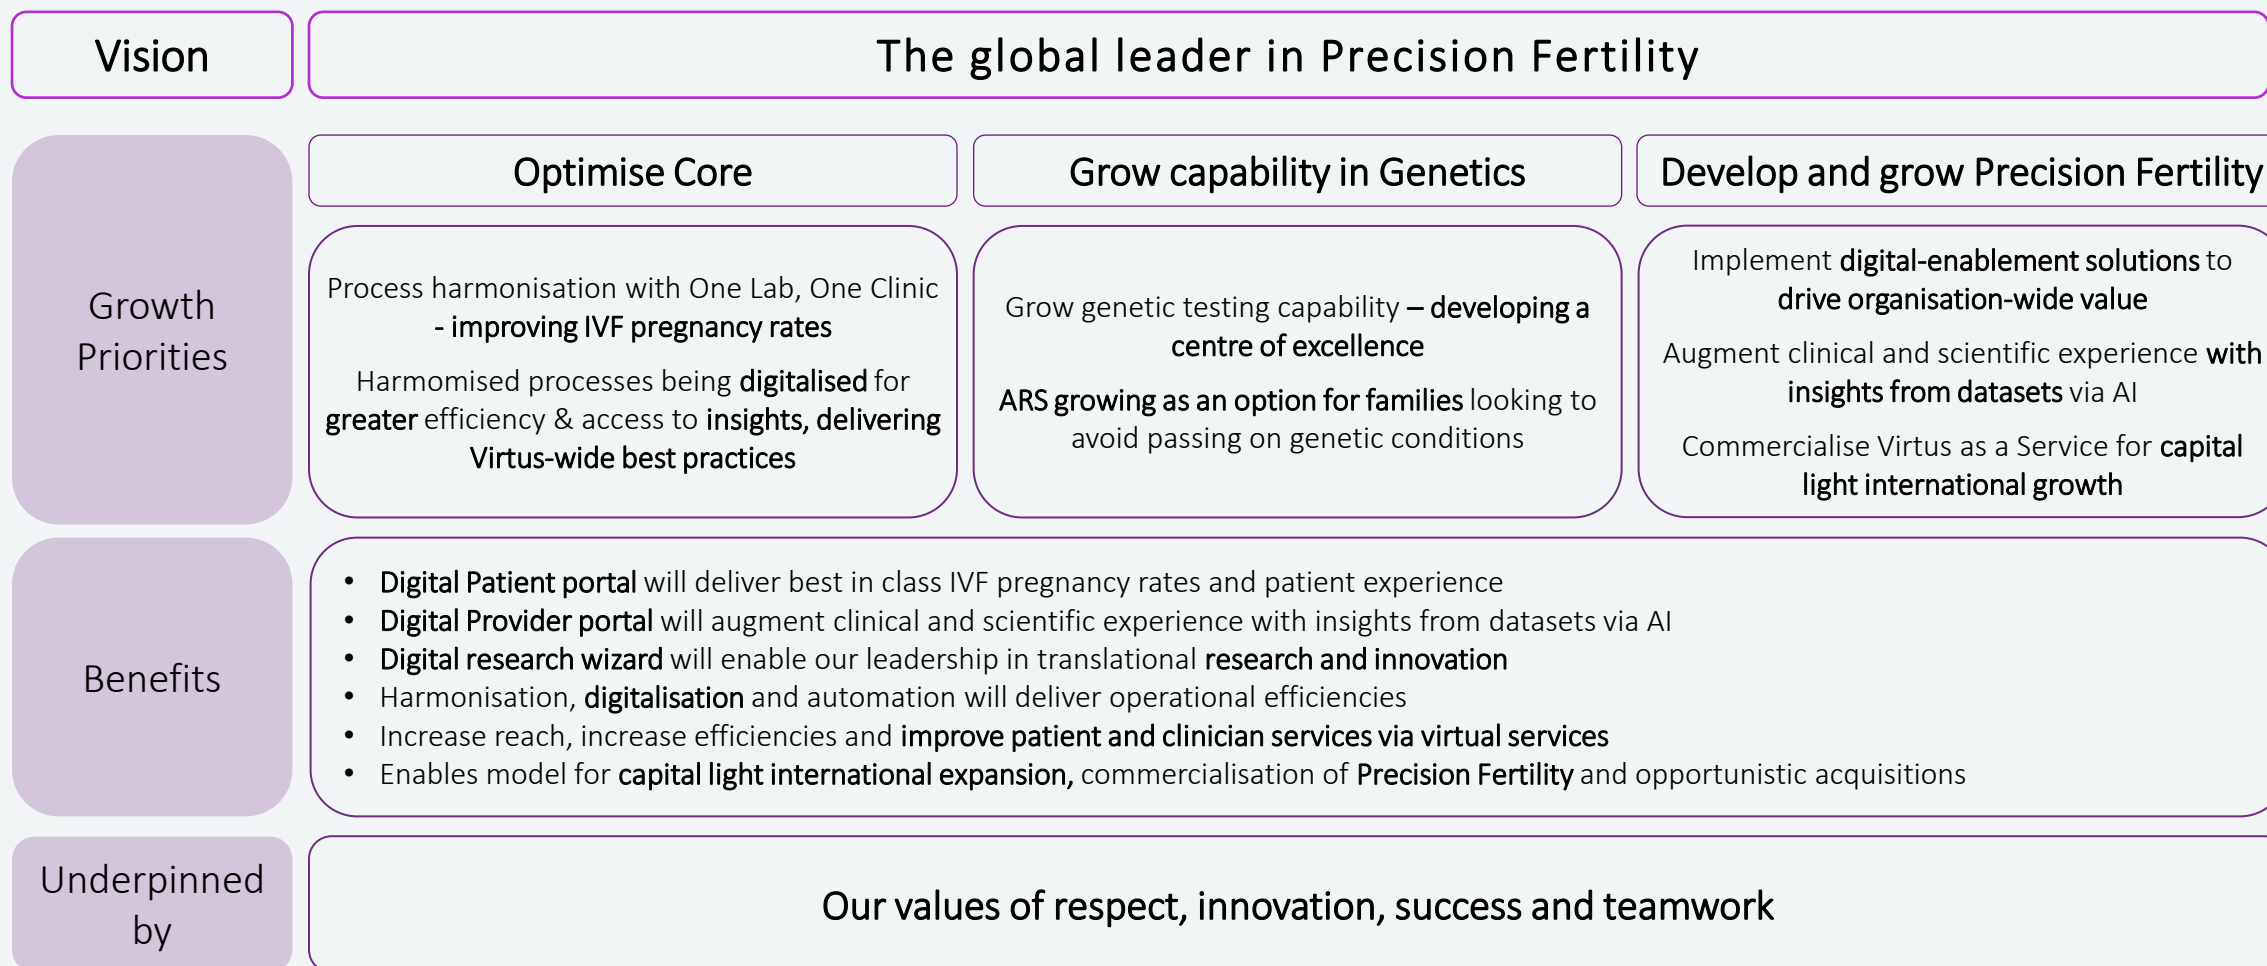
Vision

The global leader in Precision Fertility

Growth Priorities

Optimise Core

Grow capability in Genetics

Develop and grow Precision Fertility

Process harmonisation with One Lab, One Clinic - improving IVF pregnancy rates

Harmomised processes being digitalised for greater efficiency & access to insights, delivering Virtus-wide best practices

Grow genetic testing capability – developing a centre of excellence

ARS growing as an option for families looking to avoid passing on genetic conditions

Implement digital-enablement solutions to drive organisation-wide value

Augment clinical and scientific experience with insights from datasets via AI

Commercialise Virtus as a Service for capital light international growth

Benefits

- Digital Patient portal will deliver best in class IVF pregnancy rates and patient experience
- Digital Provider portal will augment clinical and scientific experience with insights from datasets via AI
- Digital research wizard will enable our leadership in translational research and innovation
- Harmonisation, digitalisation and automation will deliver operational efficiencies
- Increase reach, increase efficiencies and improve patient and clinician services via virtual services
- Enables model for capital light international expansion, commercialisation of Precision Fertility and opportunistic acquisitions

Underpinned by

Our values of respect, innovation, success and teamwork